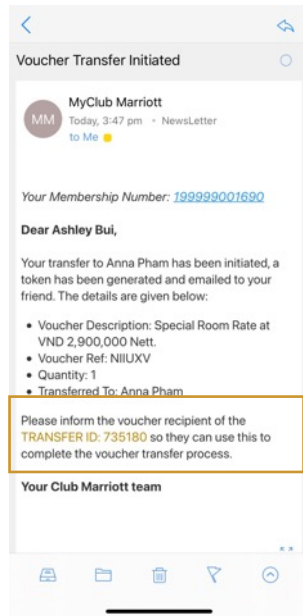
Voucher Transfer Initiated

MM

MyClub Marriott

Today, 3:47 pm • NewsLetter

to Me

Your Membership Number: 199999001690

Dear Ashley Bui,

Your transfer to Anna Pham has been initiated, a token has been generated and emailed to your friend. The details are given below:

- Voucher Description: Special Room Rate at VND 2,900,000 Nett.
- Voucher Ref: NIIUXV
- Quantity: 1
- Transferred To: Anna Pham

Please inform the voucher recipient of the TRANSFER ID: 735180 so they can use this to complete the voucher transfer process.

Your Club Marriott team